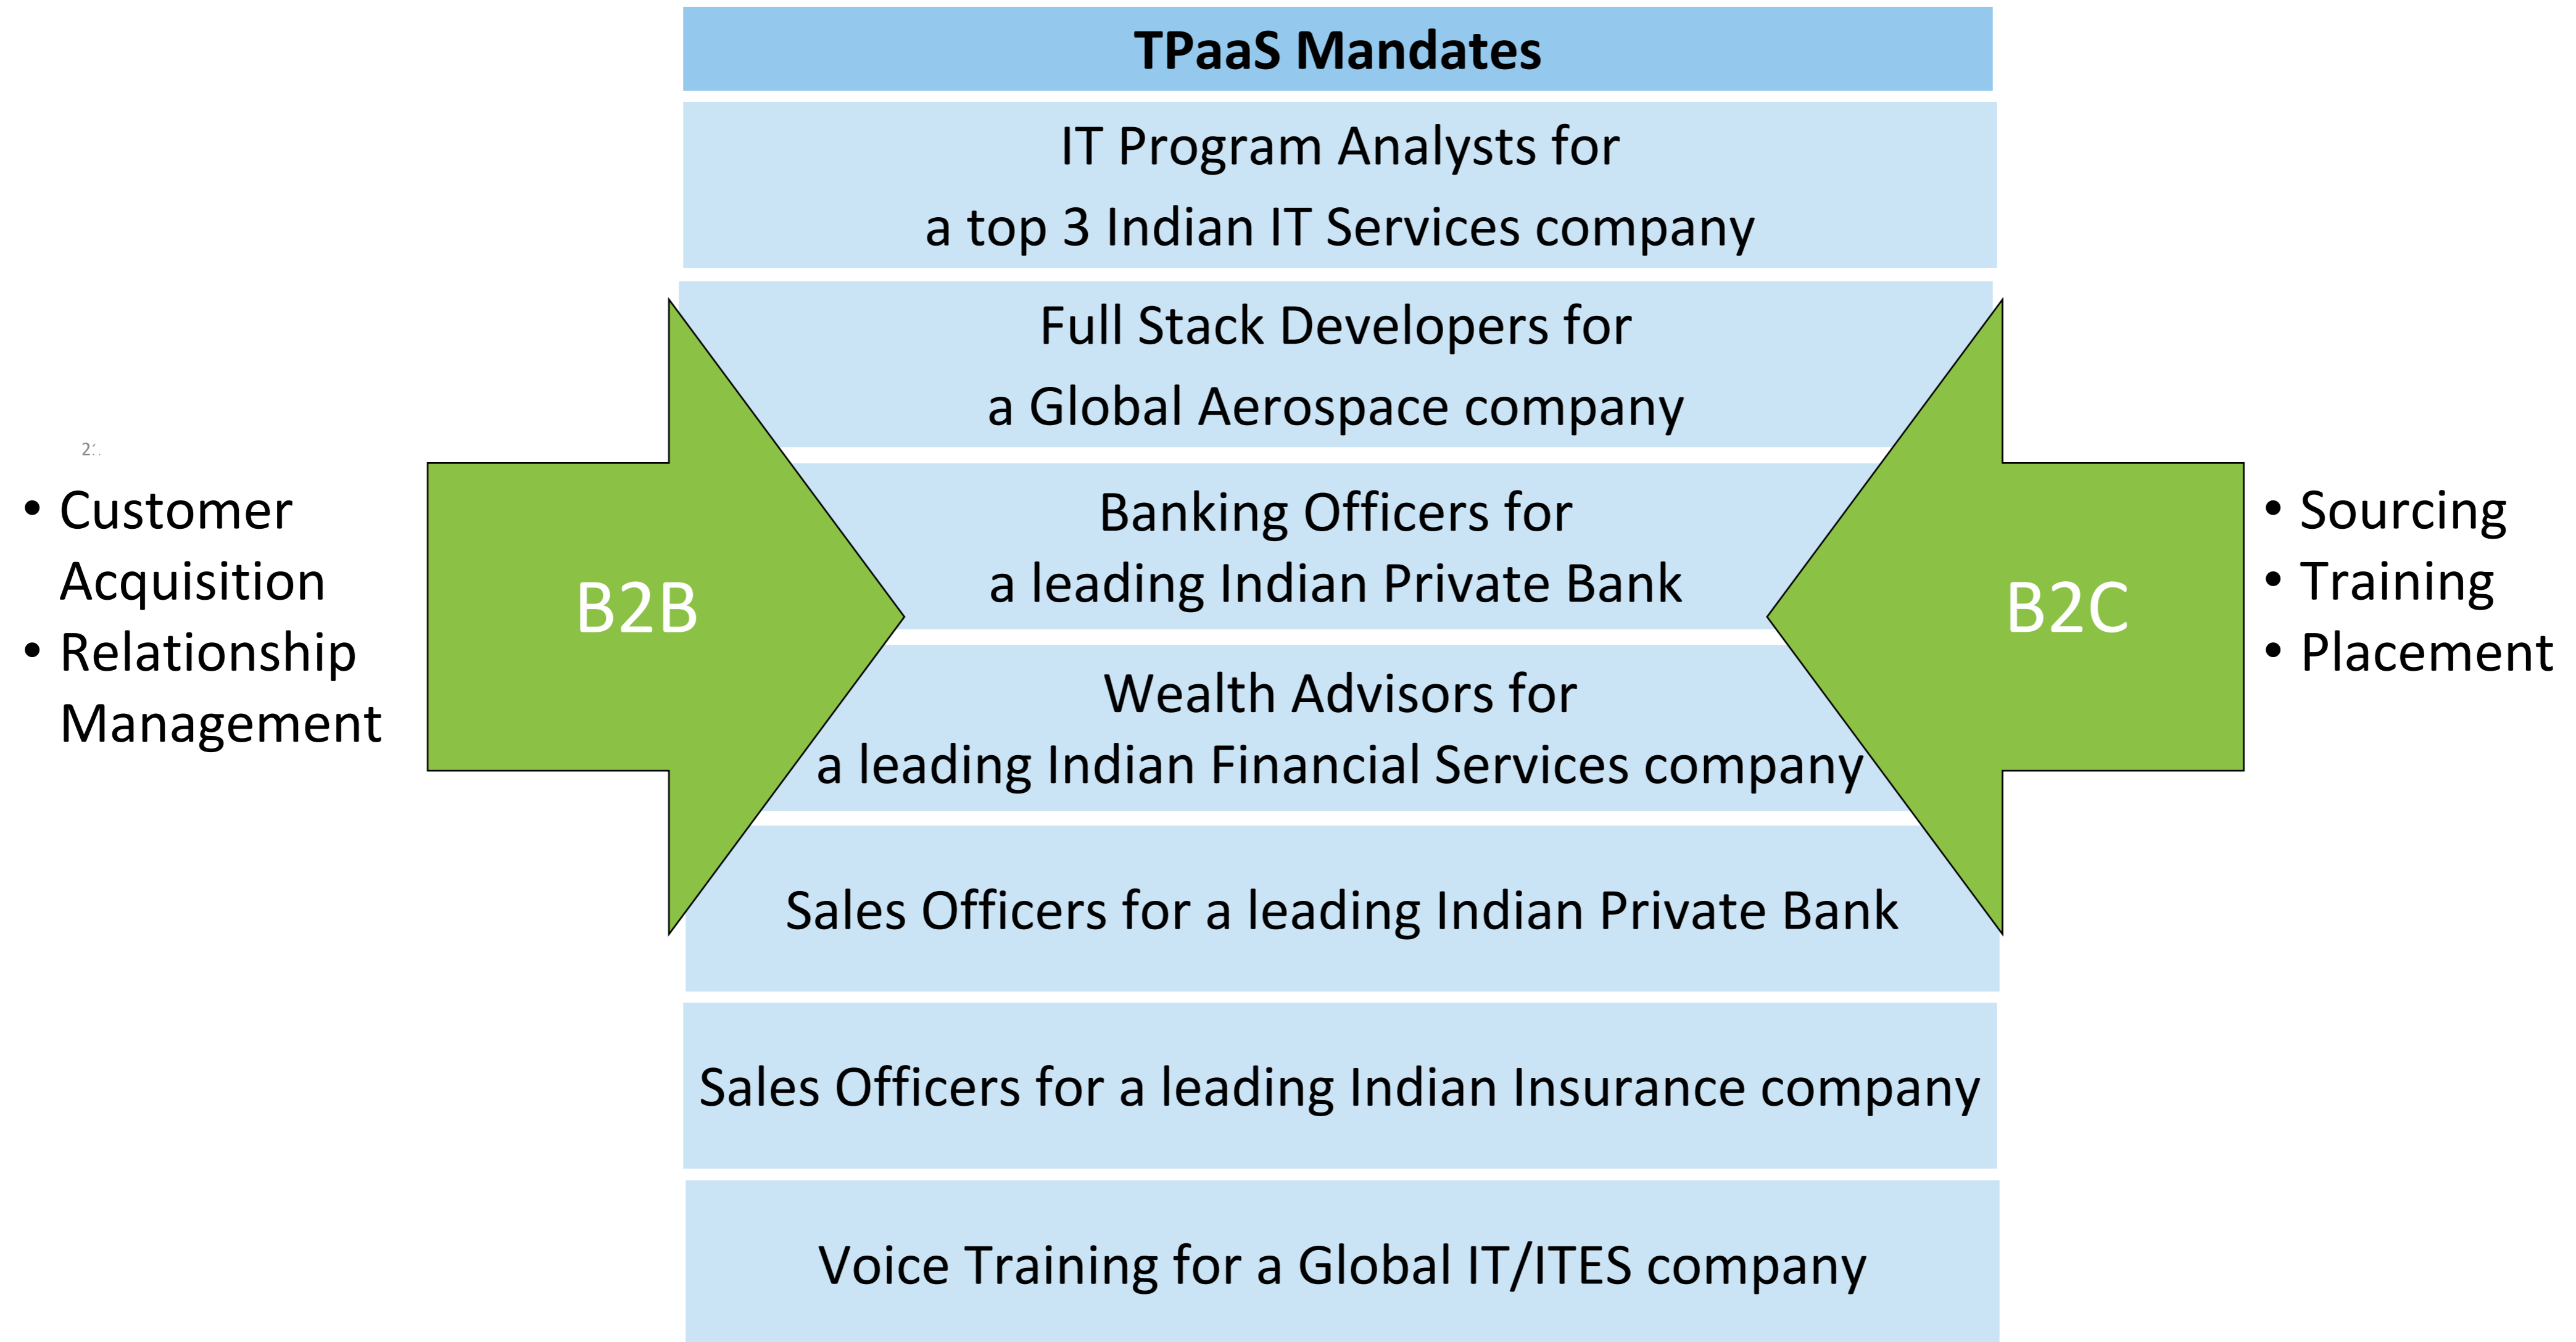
TPaaS Mandates

IT Program Analysts for a top 3 Indian IT Services company

Full Stack Developers for a Global Aerospace company

Banking Officers for a leading Indian Private Bank

Wealth Advisors for a leading Indian Financial Services company

Sales Officers for a leading Indian Private Bank

Sales Officers for a leading Indian Insurance company

Voice Training for a Global IT/ITES company

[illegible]

• Customer Acquisition
• Relationship Management

B2B

B2C

• Sourcing
• Training
• Placement